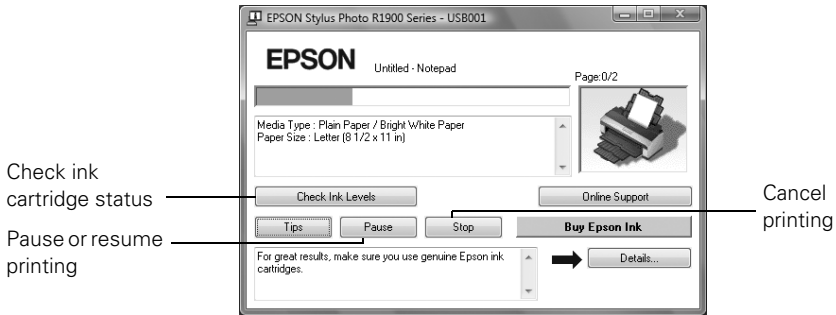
EPSON Stylus Photo R1900 Series - USB001

EPSON Untitled - Notepad

Page:0/2

Media Type : Plain Paper / Bright White Paper
Paper Size : Letter (8 1/2 x 11 in)

Check ink cartridge status

Check Ink Levels

Online Support

Cancel printing

Pause or resume printing

Tips

Pause

Stop

Buy Epson Ink

For great results, make sure you use genuine Epson ink cartridges.

Details...